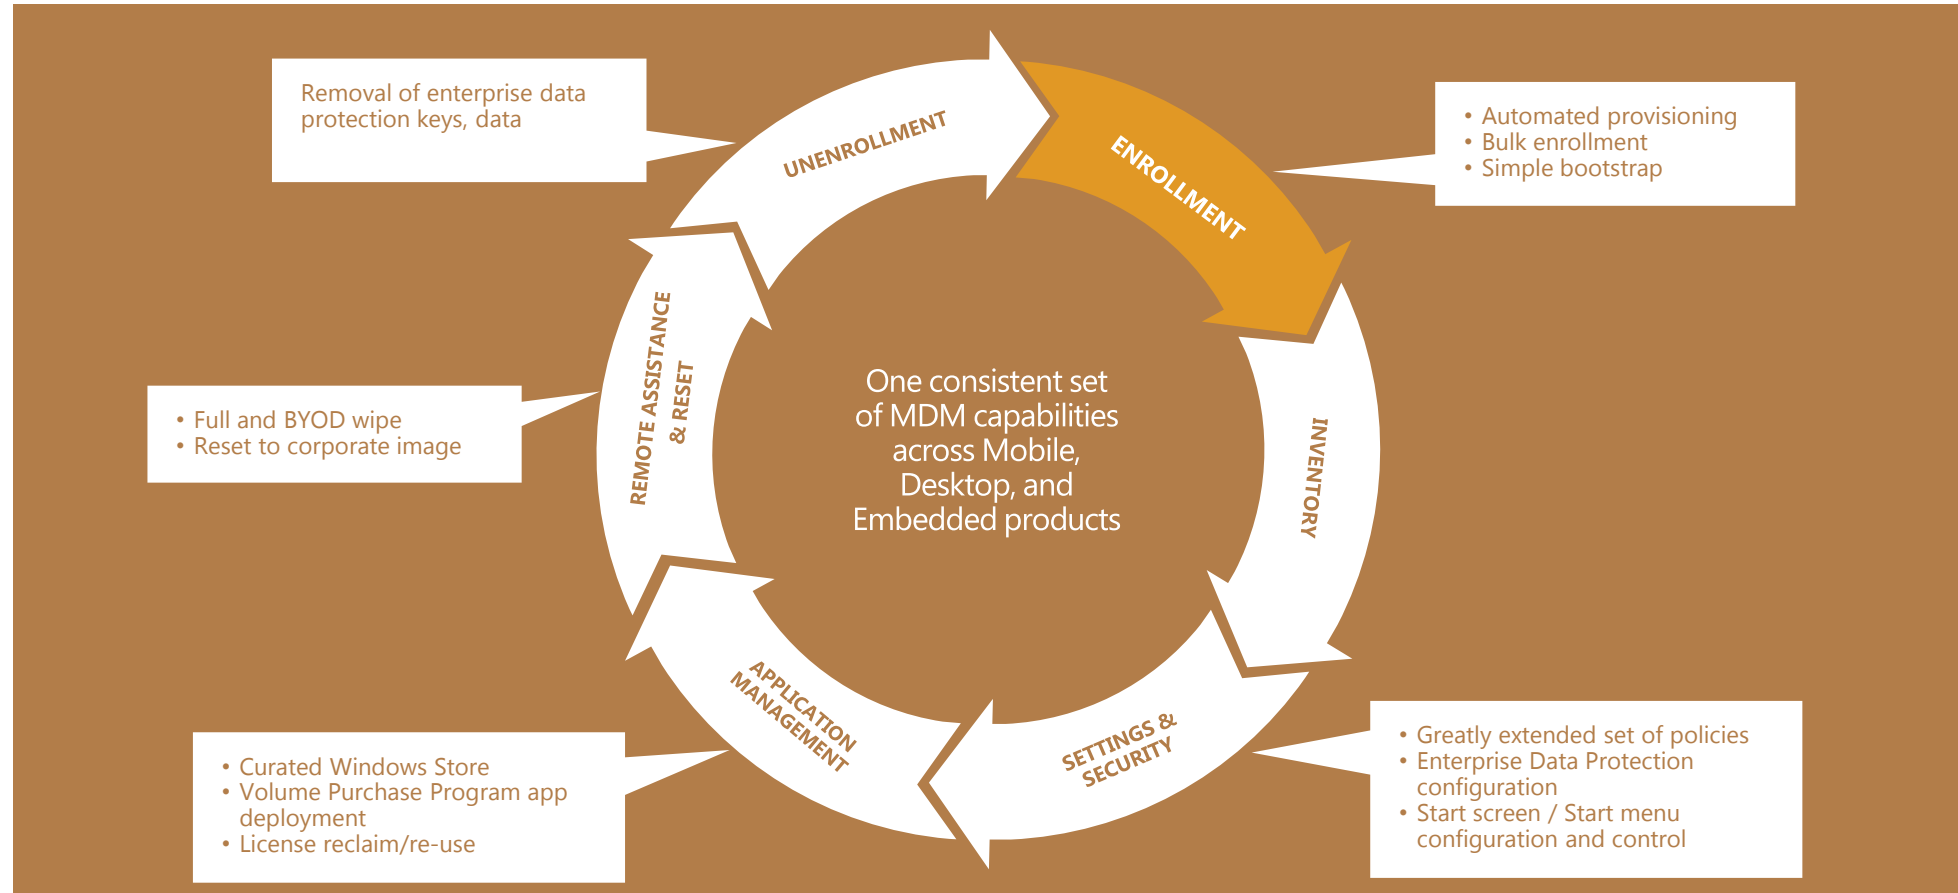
Removal of enterprise data protection keys, data

UNENROLLMENT

ENROLLMENT

• Automated provisioning
• Bulk enrollment
• Simple bootstrap

REMOTE ASSISTANCE & RESET

• Full and BYOD wipe
• Reset to corporate image

One consistent set of MDM capabilities across Mobile, Desktop, and Embedded products

INVENTORY

APPLICATION MANAGEMENT

SETTINGS & SECURITY

• Curated Windows Store
• Volume Purchase Program app deployment
• License reclaim/re-use

• Greatly extended set of policies
• Enterprise Data Protection configuration
• Start screen / Start menu configuration and control